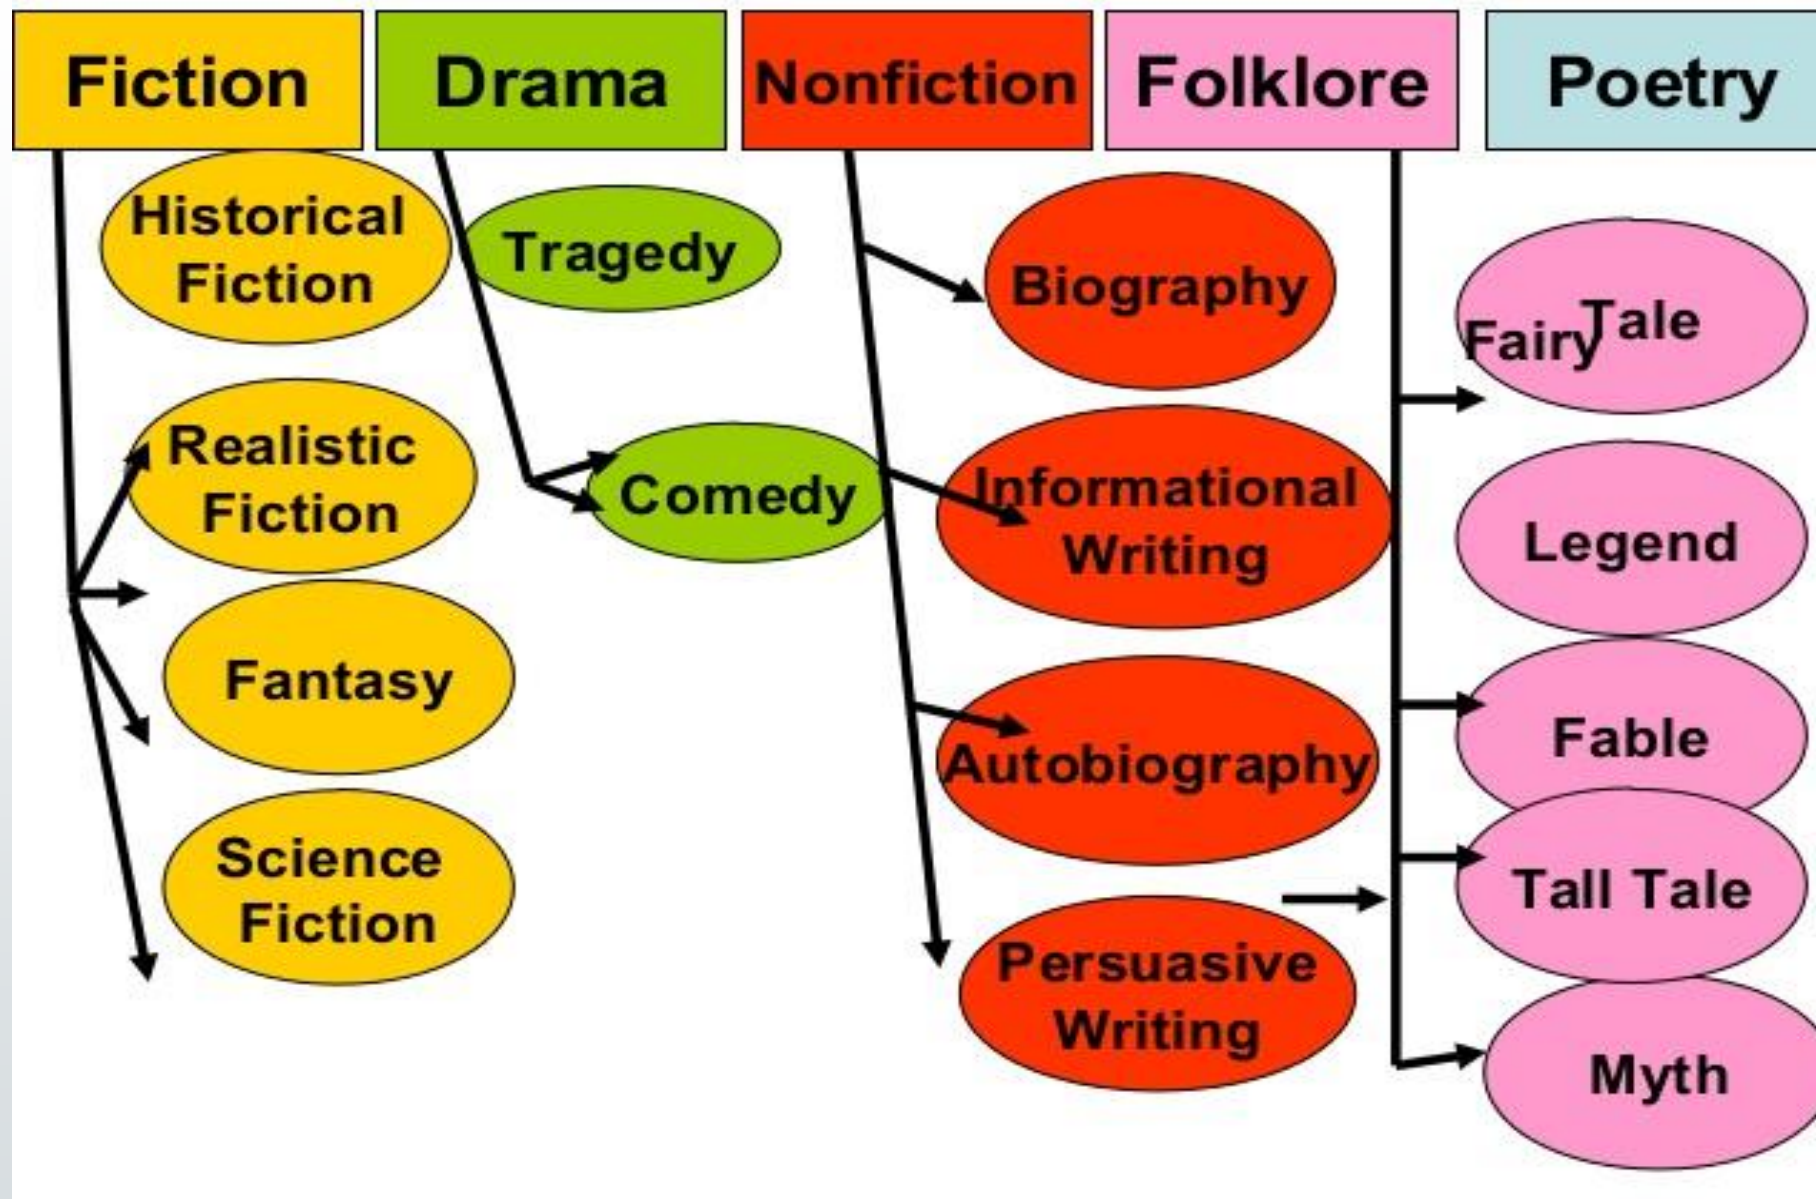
Fiction

Drama

Nonfiction

Folklore

Poetry

Historical Fiction

Realistic Fiction

Fantasy

Science Fiction

Tragedy

Comedy

Biography

Informational Writing

Autobiography

Persuasive Writing

Fairy Tale

Legend

Fable

Tall Tale

Myth